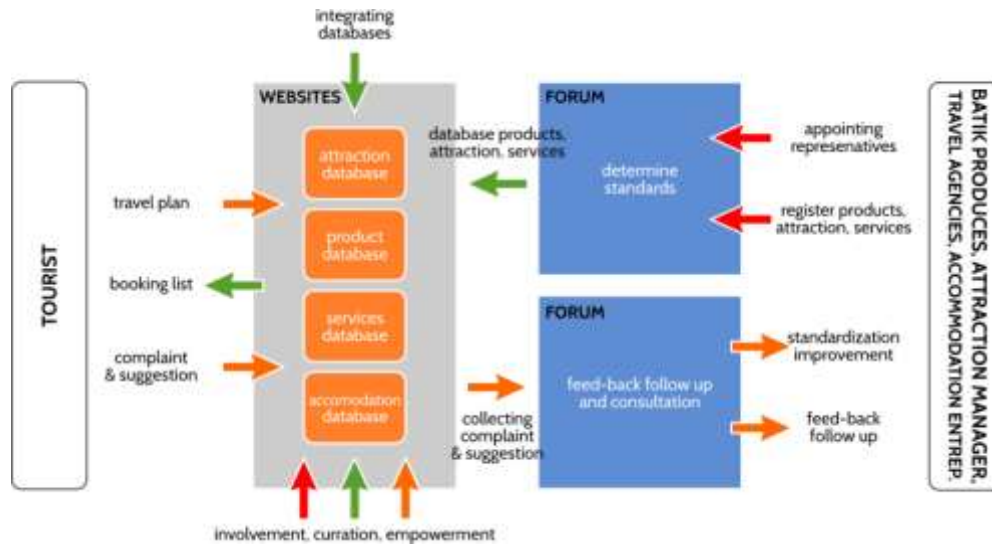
integrating databases

TOURIST

WEBSITES

attraction database

product database

services database

accomodation database

travel plan

booking list

complaint & suggestion

database products, attraction, services

FORUM

determine standards

appointing represenatives

register products, attraction, services

FORUM

feed-back follow up and consultation

collecting complaint & suggestion

standardization improvement

feed-back follow up

involvement, curration, empowerment

BATIK PRODUCES, ATTRACTION MANAGER, TRAVEL AGENCIES, ACCOMODATION ENTREP.